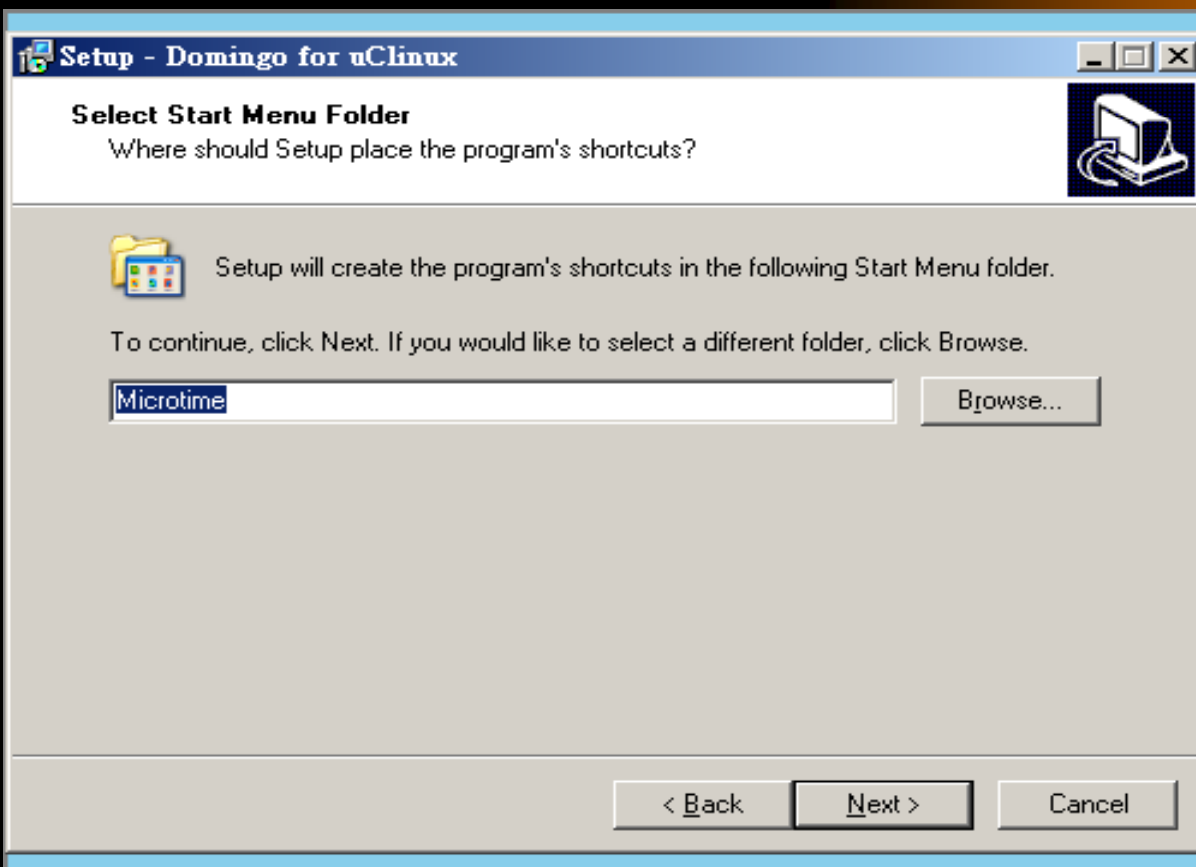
Setup - Domingo for uClinux

Select Start Menu Folder
Where should Setup place the program's shortcuts?

Setup will create the program's shortcuts in the following Start Menu folder.

To continue, click Next. If you would like to select a different folder, click Browse.

Microtime

Browse...

< Back

Next >

Cancel